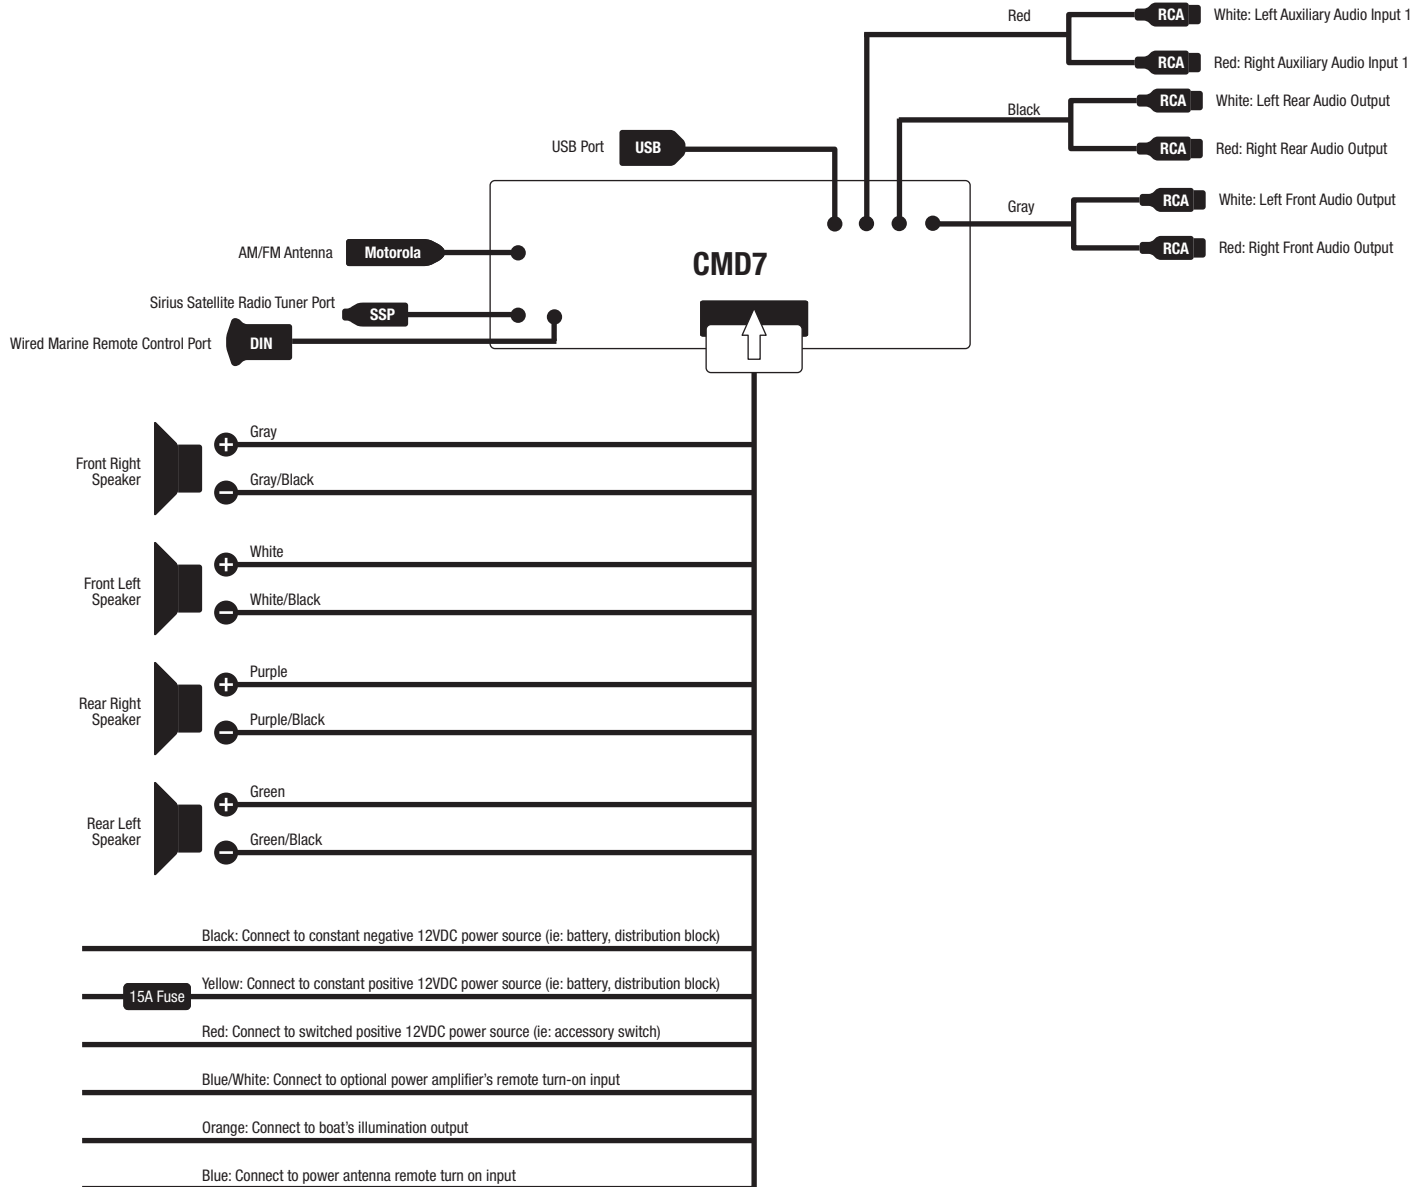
Red
RCA
White: Left Auxiliary Audio Input 1
RCA
Red: Right Auxiliary Audio Input 1
Black
RCA
White: Left Rear Audio Output
USB Port
USB
RCA
Red: Right Rear Audio Output
Gray
RCA
White: Left Front Audio Output
AM/FM Antenna
Motorola
CMD7
RCA
Red: Right Front Audio Output
Sirius Satellite Radio Tuner Port
SSP
Wired Marine Remote Control Port
DIN

Front Right Speaker
Gray
Gray/Black

Front Left Speaker
White
White/Black

Rear Right Speaker
Purple
Purple/Black

Rear Left Speaker
Green
Green/Black

Black: Connect to constant negative 12VDC power source (ie: battery, distribution block)
15A Fuse
Yellow: Connect to constant positive 12VDC power source (ie: battery, distribution block)
Red: Connect to switched positive 12VDC power source (ie: accessory switch)
Blue/White: Connect to optional power amplifier's remote turn-on input
Orange: Connect to boat's illumination output
Blue: Connect to power antenna remote turn on input